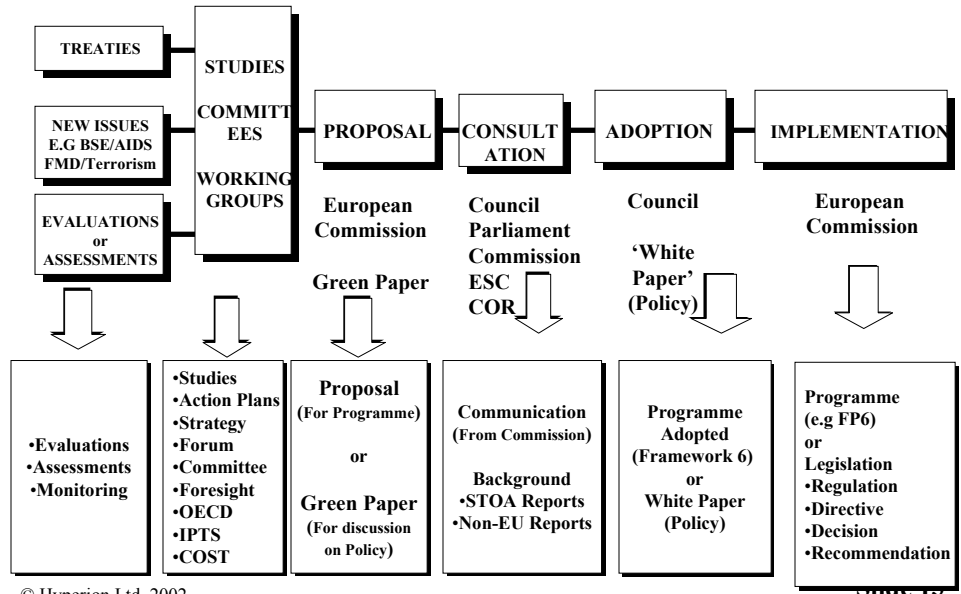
TREATIES

NEW ISSUES E.G BSE/AIDS FMD/Terrorism

EVALUATIONS or ASSESSMENTS

STUDIES

COMMITTEES

WORKING GROUPS

PROPOSAL

CONSULTATION

ADOPTION

IMPLEMENTATION

European Commission

Green Paper

Council Parliament Commission ESC COR

Council

'White Paper' (Policy)

European Commission

•Evaluations
•Assessments
•Monitoring

•Studies
•Action Plans
•Strategy
•Forum
•Committee
•Foresight
•OECD
•IPTS
•COST

Proposal (For Programme)

or

Green Paper (For discussion on Policy)

Communication (From Commission)

Background
•STOA Reports
•Non-EU Reports

Programme Adopted (Framework 6) or White Paper (Policy)

Programme (e.g FP6) or Legislation
•Regulation
•Directive
•Decision
•Recommendation

© Hyperion Ltd. 2002

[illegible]